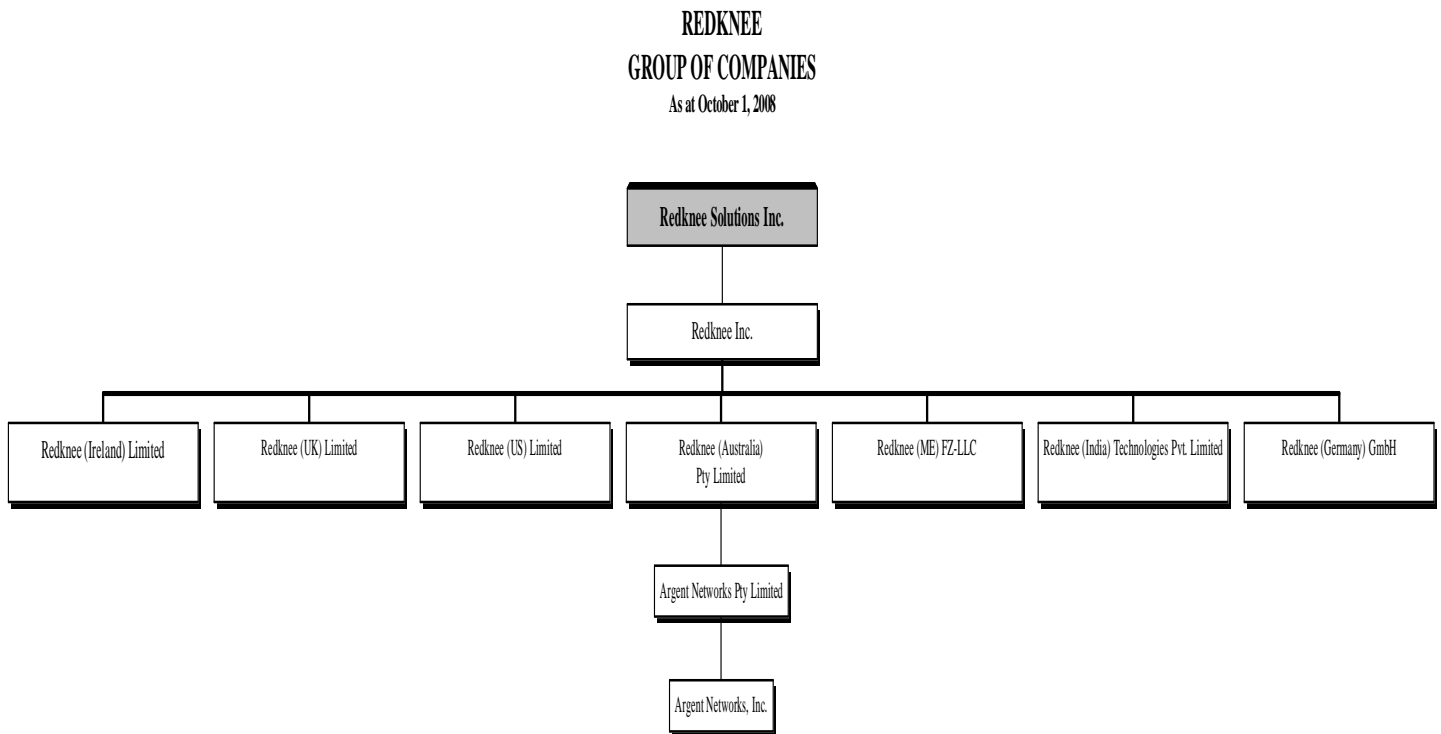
REDKNEE
GROUP OF COMPANIES
As at October 1, 2008

Redknee Solutions Inc.

Redknee Inc.

Redknee (Ireland) Limited

Redknee (UK) Limited

Redknee (US) Limited

Redknee (Australia) Pty Limited

Redknee (ME) FZ-LLC

Redknee (India) Technologies Pvt. Limited

Redknee (Germany) GmbH

Argent Networks Pty Limited

Argent Networks, Inc.